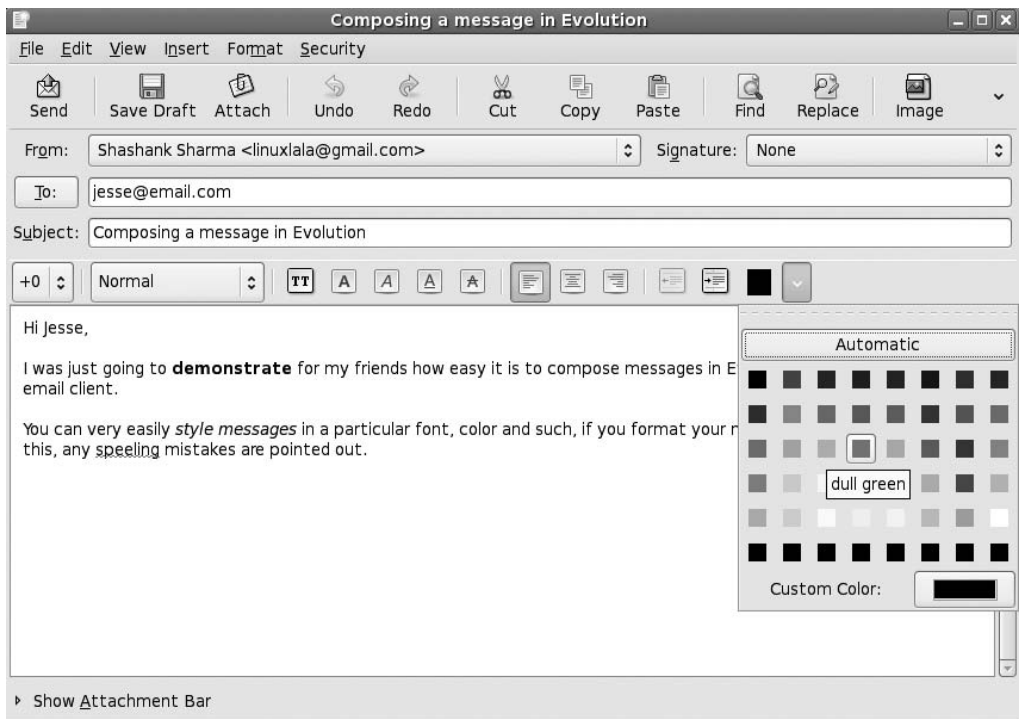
Composing a message in Evolution

File Edit View Insert Format Security

Send Save Draft Attach Undo Redo Cut Copy Paste Find Replace Image

From: Shashank Sharma <linuxlala@gmail.com> Signature: None

To: jesse@email.com

Subject: Composing a message in Evolution

+0 Normal TT A A A A

Hi Jesse,

I was just going to **demonstrate** for my friends how easy it is to compose messages in E email client.

You can very easily *style messages* in a particular font, color and such, if you format your r this, any speeling mistakes are pointed out.

Automatic

dull green

Custom Color:

Show Attachment Bar